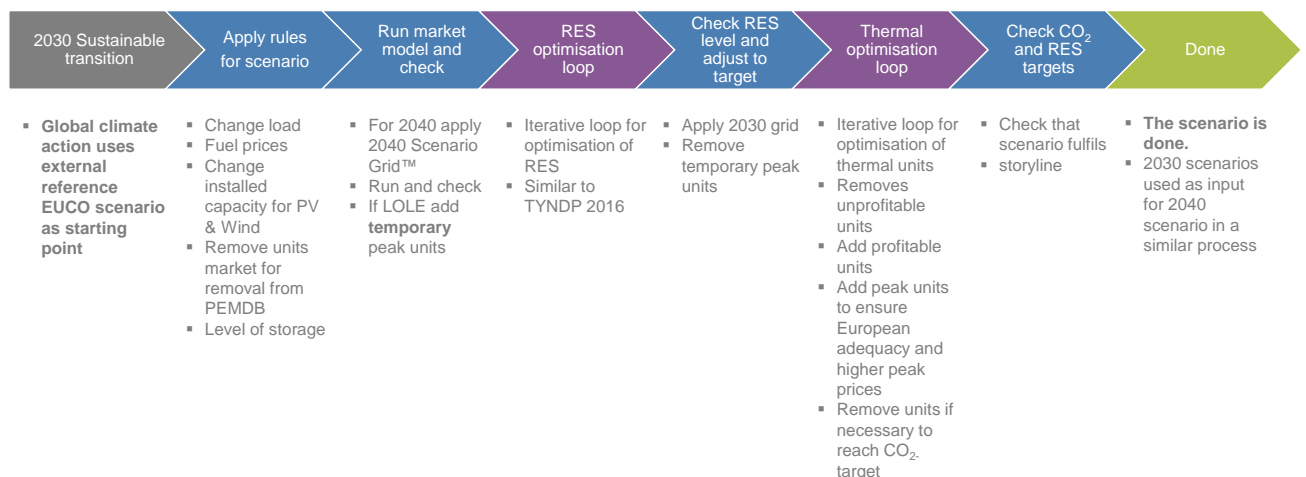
2030 Sustainable transition

Apply rules for scenario

Run market model and check

RES optimisation loop

Check RES level and adjust to target

Thermal optimisation loop

Check $CO_2$ and RES targets

Done

- **Global climate action uses external reference EUCO scenario as starting point**

- Change load
- Fuel prices
- Change installed capacity for PV & Wind
- Remove units market for removal from PEMDB
- Level of storage

- For 2040 apply 2040 Scenario Grid™
- Run and check
- If LOLE add **temporary** peak units

- Iterative loop for optimisation of RES
- Similar to TYNDP 2016

- Apply 2030 grid
- Remove temporary peak units

- Iterative loop for optimisation of thermal units
- Removes unprofitable units
- Add profitable units
- Add peak units to ensure European adequacy and higher peak prices
- Remove units if necessary to reach $CO_2$. target

- Check that scenario fulfils
- storyline

- **The scenario is done.**
- 2030 scenarios used as input for 2040 scenario in a similar process